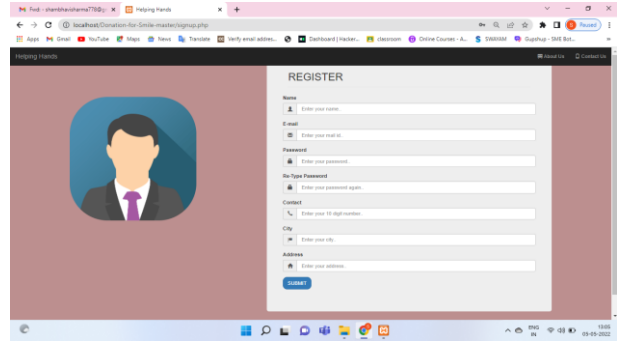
Fwd: - shambhavisharma770@g ×
Helping Hands ×
+

localhost/Donation-for-Smile-master/signup.php

Paused

Apps
Gmail
YouTube
Maps
News
Translate
Verify email addres...
Dashboard | Hacker...
classroom
Online Courses - A...
SWAYAM
Gupshup - SME Bot...

Helping Hands
About Us
Contact Us

REGISTER

Name
Enter your name.

E-mail
Enter your mail id.

Password
Enter your password.

Re-Type Password
Enter your password again.

Contact
Enter your 10 digit number.

City
Enter your city.

Address
Enter your address.

SUBMIT

ENG IN
15:05
09-09-2022